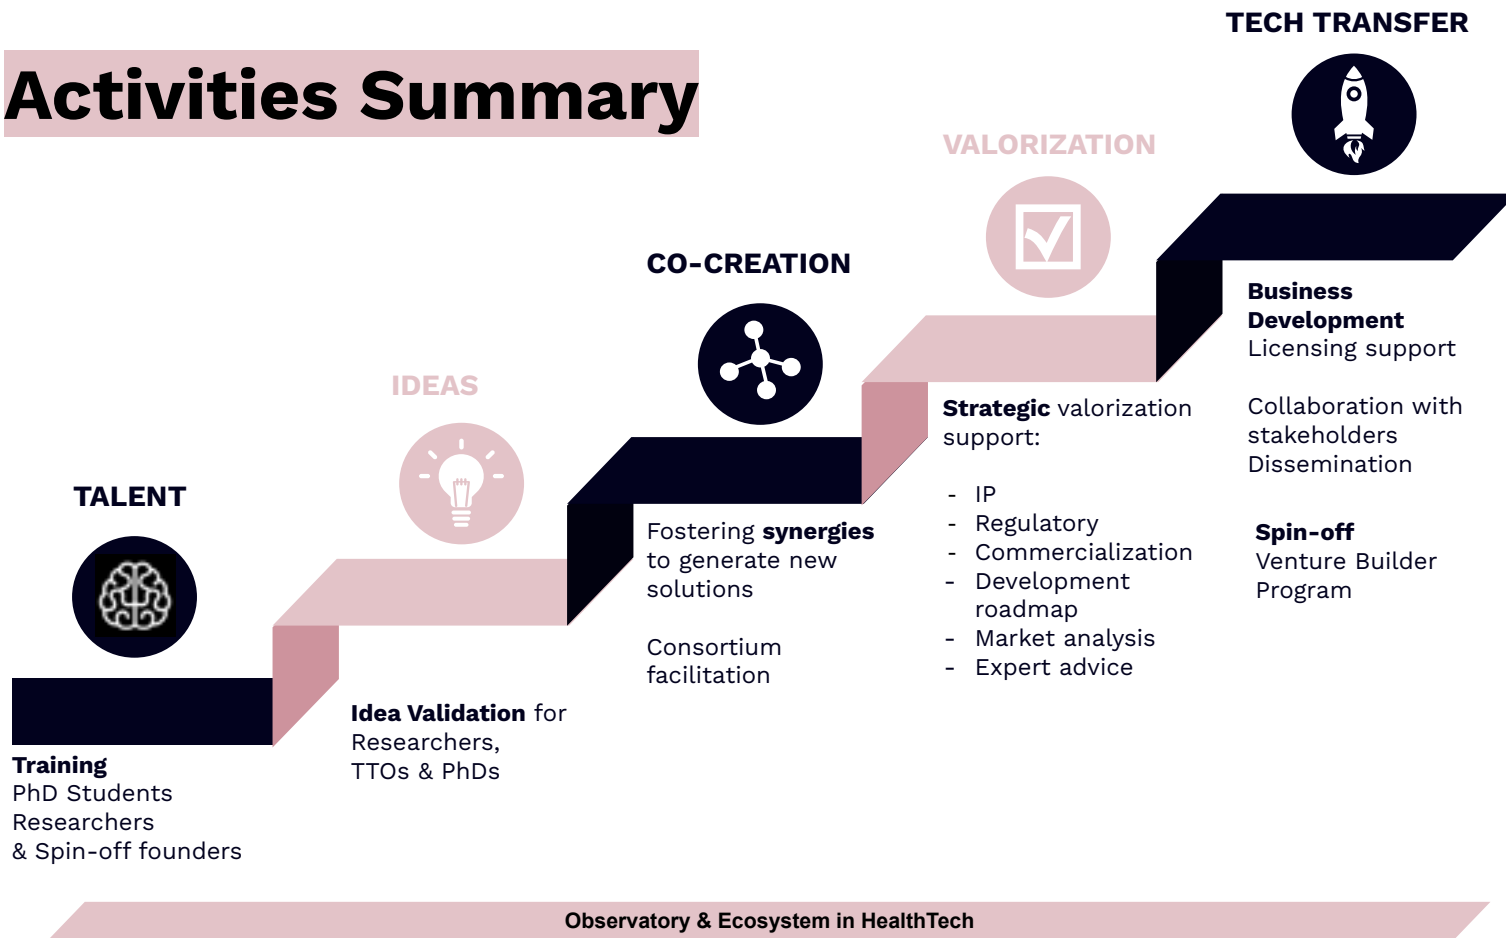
Activities Summary

TALENT

Training
PhD Students
Researchers
& Spin-off founders

IDEAS

Idea Validation for Researchers, TTOs & PhDs

CO-CREATION

Fostering synergies to generate new solutions

Consortium facilitation

VALORIZATION

Strategic valorization support:

- IP
- Regulatory
- Commercialization
- Development roadmap
- Market analysis
- Expert advice

TECH TRANSFER

Business Development
Licensing support

Collaboration with stakeholders
Dissemination

Spin-off
Venture Builder Program

Observatory & Ecosystem in HealthTech